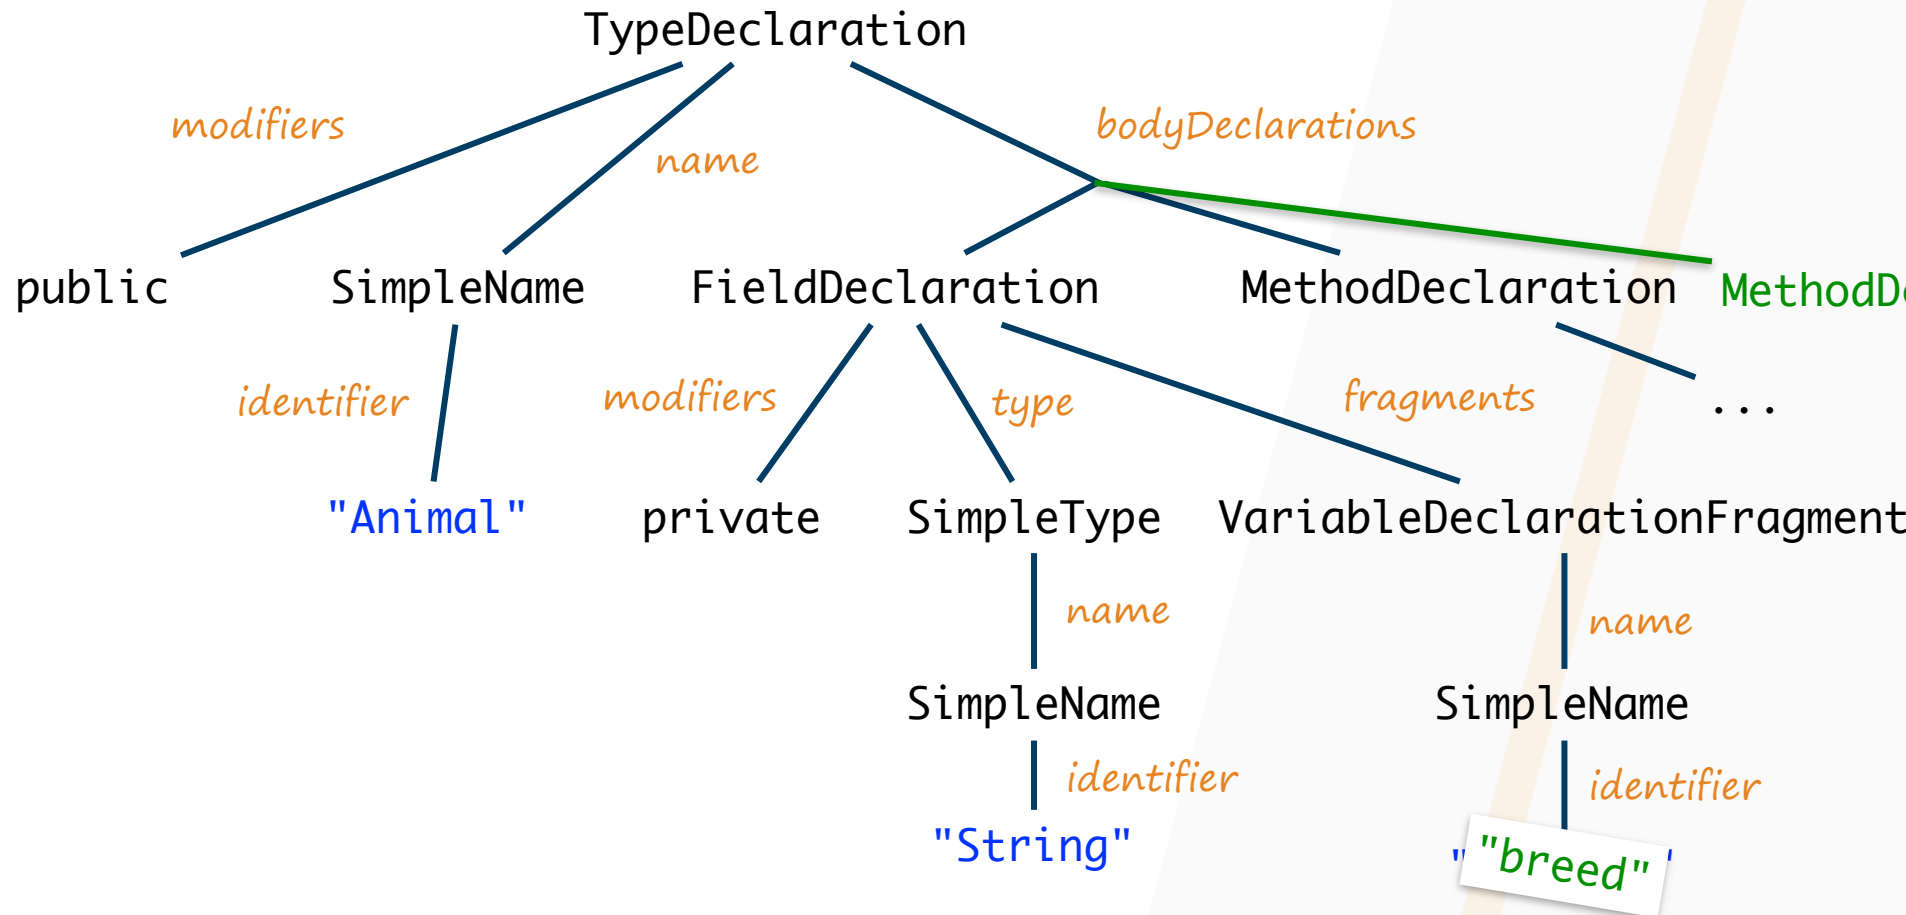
TypeDeclaration

modifiers

name

bodyDeclarations

public

SimpleName

FieldDeclaration

MethodDeclaration

MethodD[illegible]

identifier

modifiers

type

fragments

...

"Animal"

private

SimpleType

VariableDeclarationFragment

name

name

SimpleName

SimpleName

identifier

identifier

"String"

"breed"